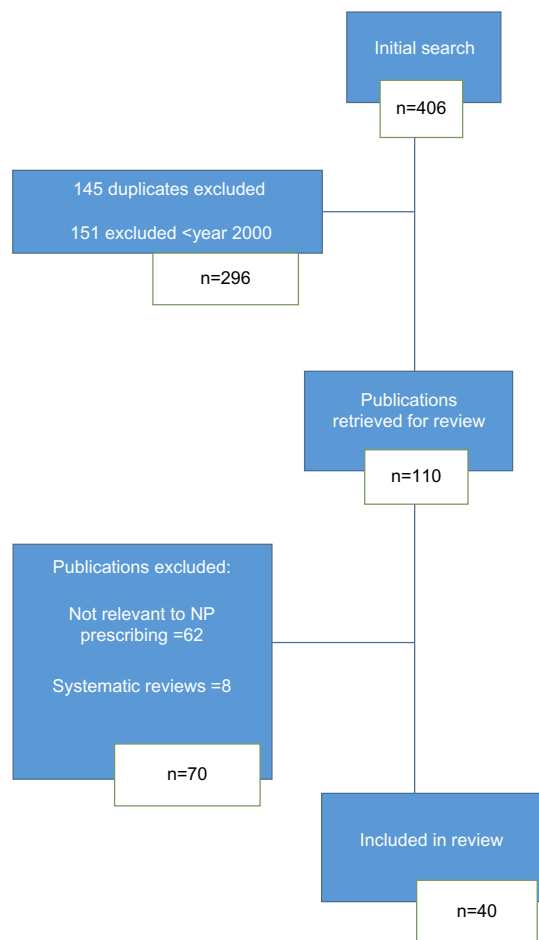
Initial search

n=406

145 duplicates excluded

151 excluded <year 2000

n=296

Publications retrieved for review

n=110

Publications excluded:

Not relevant to NP prescribing =62

Systematic reviews =8

n=70

Included in review

n=40